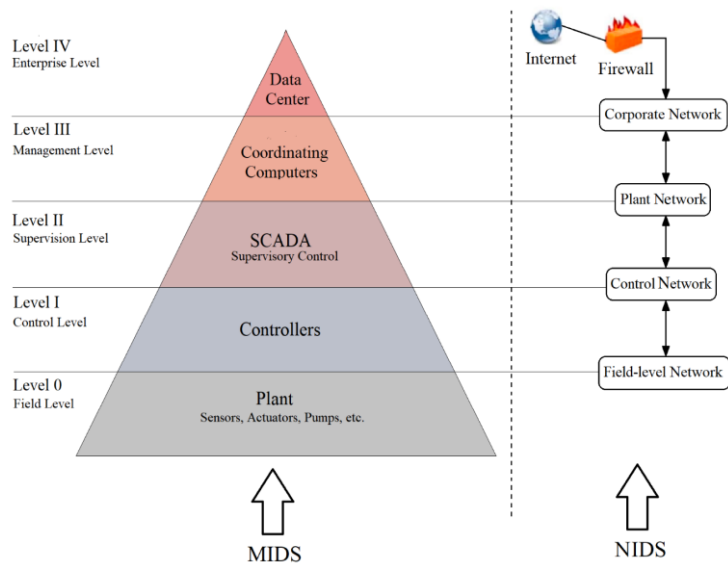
Level IV
Enterprise Level

Data Center

Level III
Management Level

Coordinating Computers

Level II
Supervision Level

SCADA
Supervisory Control

Level I
Control Level

Controllers

Level 0
Field Level

Plant
Sensors, Actuators, Pumps, etc.

MIDS

Internet

Firewall

Corporate Network

Plant Network

Control Network

Field-level Network

NIDS